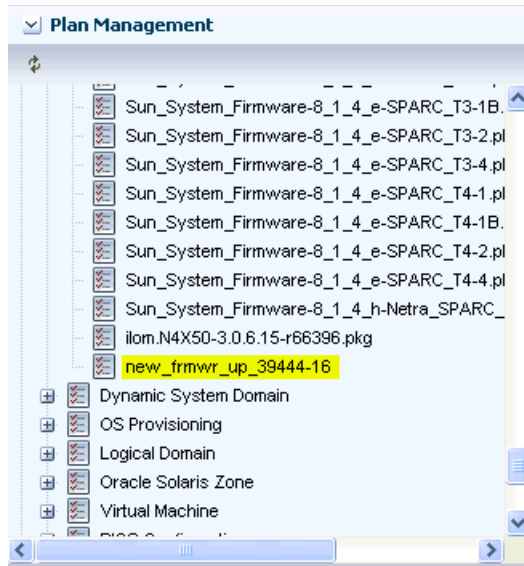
Plan Management

Sun_System_Firmware-8_1_4_e-SPARC_T3-1B.
Sun_System_Firmware-8_1_4_e-SPARC_T3-2.pl
Sun_System_Firmware-8_1_4_e-SPARC_T3-4.pl
Sun_System_Firmware-8_1_4_e-SPARC_T4-1.pl
Sun_System_Firmware-8_1_4_e-SPARC_T4-1B.
Sun_System_Firmware-8_1_4_e-SPARC_T4-2.pl
Sun_System_Firmware-8_1_4_e-SPARC_T4-4.pl
Sun_System_Firmware-8_1_4_h-Netra_SPARC_
ilom.N4X50-3.0.6.15-r66396.pkg
new_frmwr_up_39444-16
Dynamic System Domain
OS Provisioning
Logical Domain
Oracle Solaris Zone
Virtual Machine
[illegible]